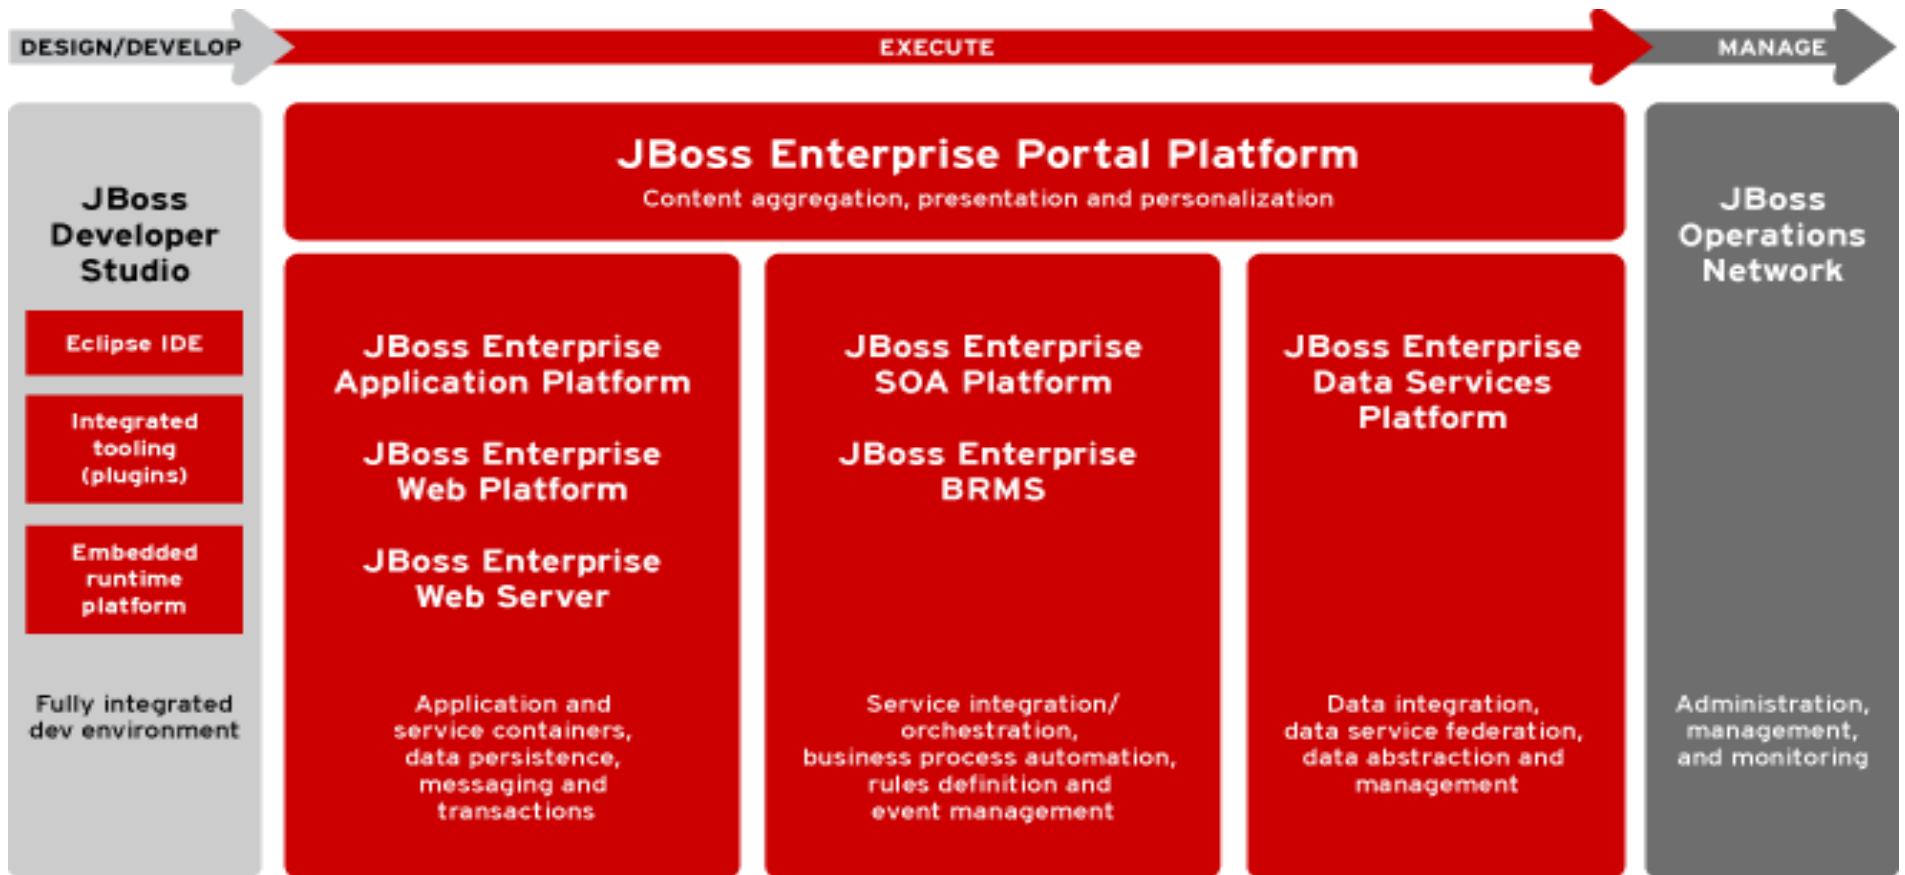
DESIGN/DEVELOP

EXECUTE

MANAGE

JBoss Developer Studio

Eclipse IDE

Integrated tooling (plugins)

Embedded runtime platform

Fully integrated dev environment

JBoss Enterprise Portal Platform

Content aggregation, presentation and personalization

JBoss Enterprise Application Platform

JBoss Enterprise Web Platform

JBoss Enterprise Web Server

Application and service containers, data persistence, messaging and transactions

JBoss Enterprise SOA Platform

JBoss Enterprise BRMS

Service integration/ orchestration, business process automation, rules definition and event management

JBoss Enterprise Data Services Platform

Data integration, data service federation, data abstraction and management

JBoss Operations Network

Administration, management, and monitoring